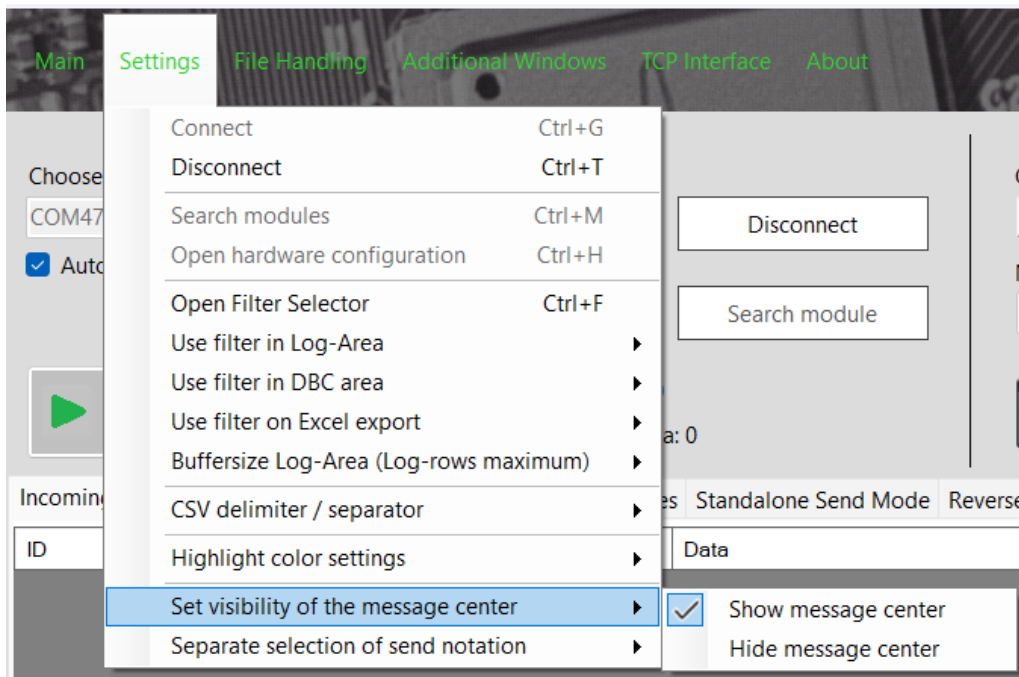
Main Settings File Handling Additional Windows TCP Interface About

Choose
COM47
Auto

Connect Ctrl+G
Disconnect Ctrl+T
Search modules Ctrl+M
Open hardware configuration Ctrl+H
Open Filter Selector Ctrl+F
Use filter in Log-Area
Use filter in DBC area
Use filter on Excel export
Buffersize Log-Area (Log-rows maximum)
CSV delimiter / separator
Highlight color settings
Set visibility of the message center
Separate selection of send notation

Disconnect
Search module
a: 0

Incoming
es Standalone Send Mode Reverse
ID
Data

Show message center
Hide message center